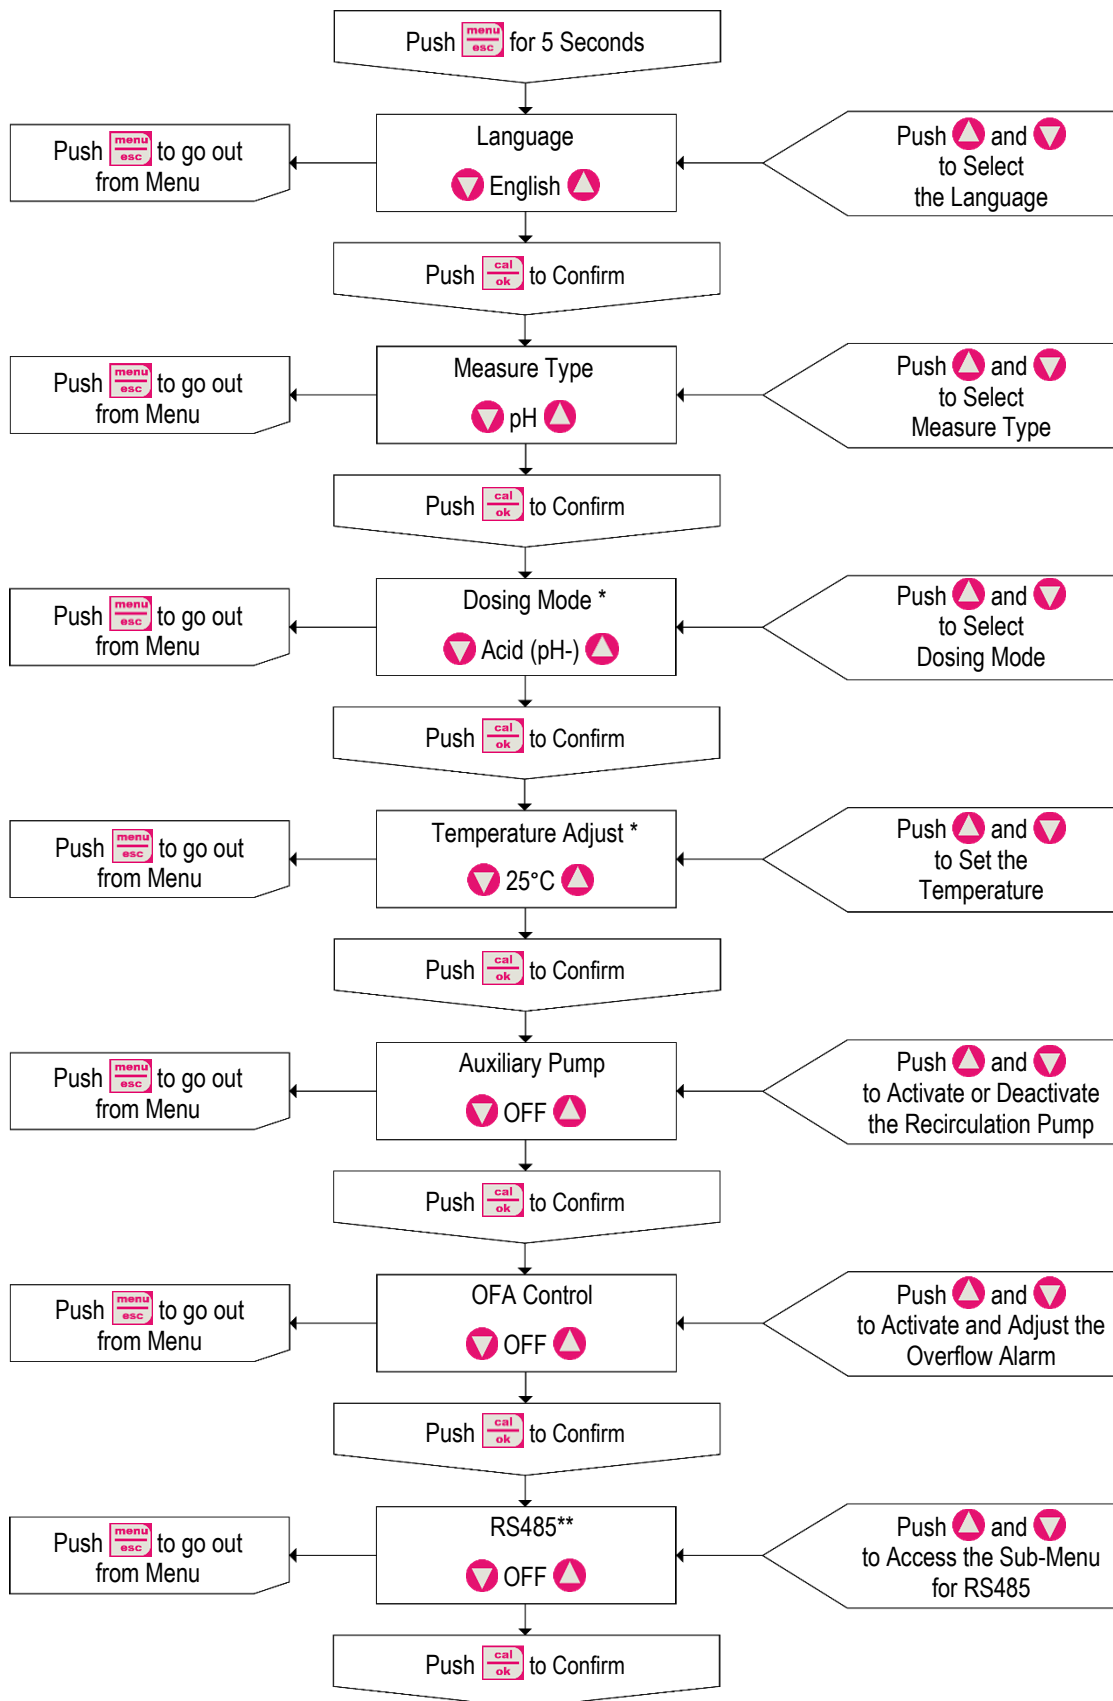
Push menu esc for 5 Seconds

Push menu esc to go out from Menu

Language
English

Push and to Select the Language

Push cal ok to Confirm

Push menu esc to go out from Menu

Measure Type
pH

Push and to Select Measure Type

Push cal ok to Confirm

Push menu esc to go out from Menu

Dosing Mode *
Acid (pH-)

Push and to Select Dosing Mode

Push cal ok to Confirm

Push menu esc to go out from Menu

Temperature Adjust *
25°C

Push and to Set the Temperature

Push cal ok to Confirm

Push menu esc to go out from Menu

Auxiliary Pump
OFF

Push and to Activate or Deactivate the Recirculation Pump

Push cal ok to Confirm

Push menu esc to go out from Menu

OFA Control
OFF

Push and to Activate and Adjust the Overflow Alarm

Push cal ok to Confirm

Push menu esc to go out from Menu

RS485**
OFF

Push and to Access the Sub-Menu for RS485

Push cal ok to Confirm